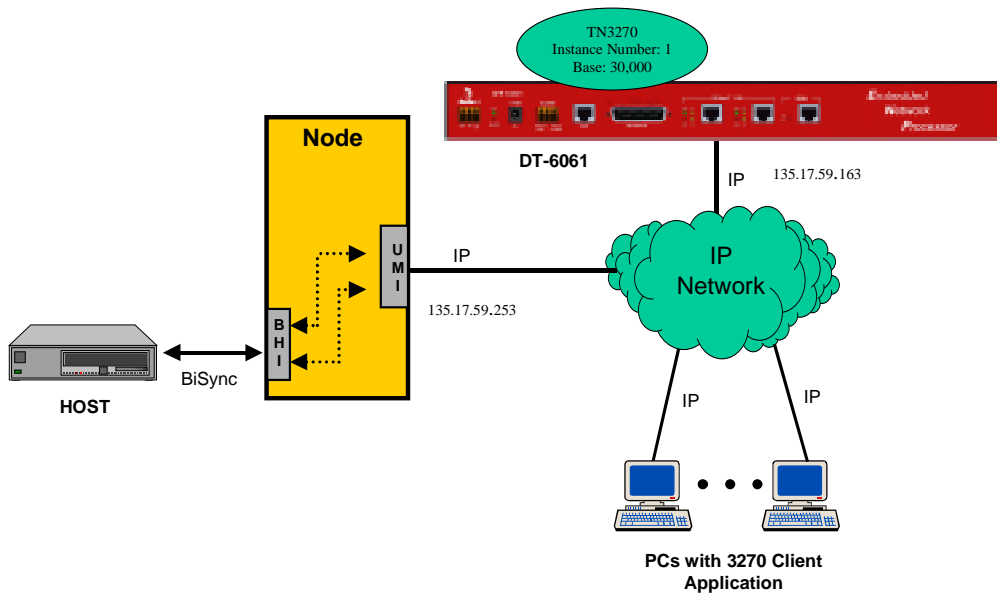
TN3270
Instance Number: 1
Base: 30,000

Embedded Network Processor

DT-6061

Node

U
M
I

B
H
I

IP

135.17.59.163

IP

135.17.59.253

IP
Network

HOST

BiSync

IP

IP

PCs with 3270 Client Application